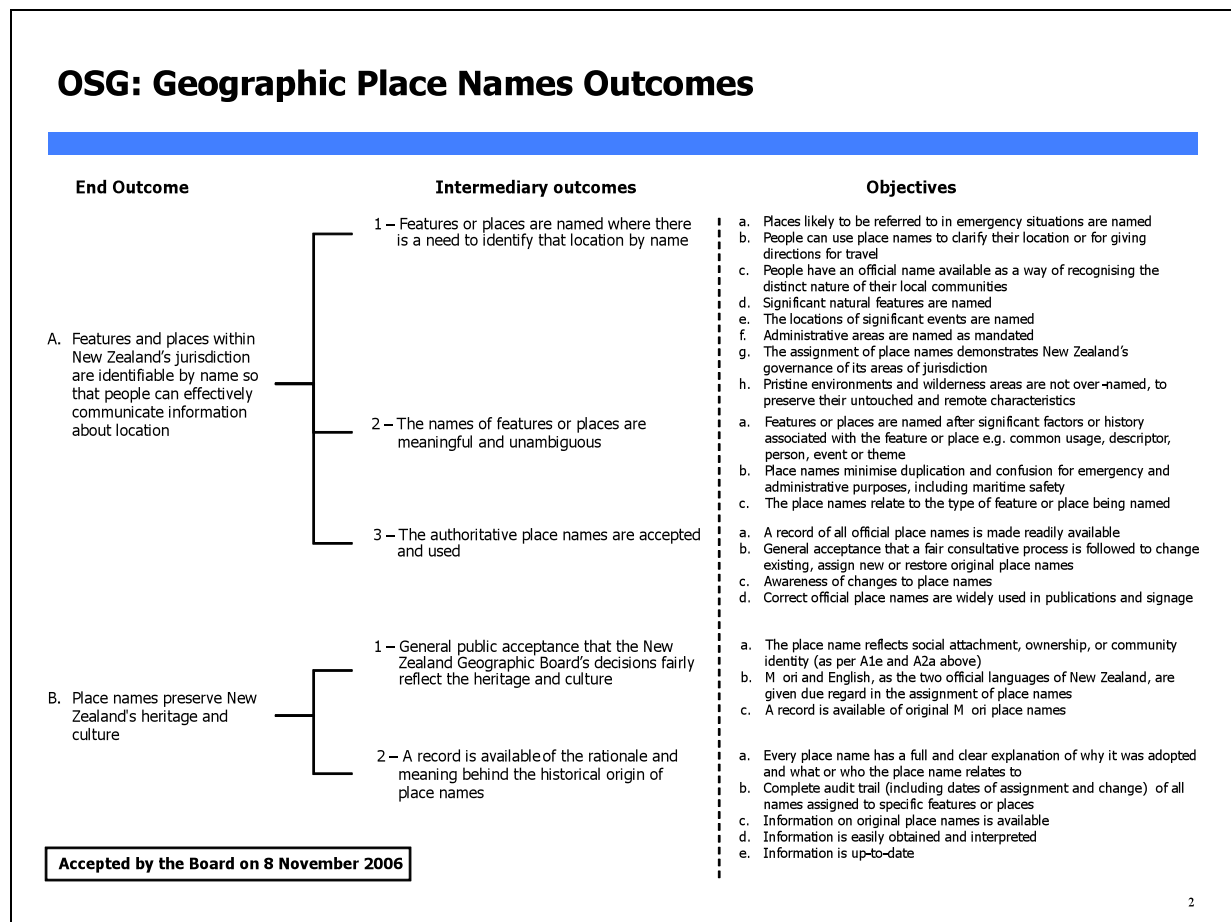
OSG: Geographic Place Names Outcomes

End Outcome

Intermediary outcomes

Objectives

A. Features and places within New Zealand's jurisdiction are identifiable by name so that people can effectively communicate information about location

1 – Features or places are named where there is a need to identify that location by name

a. Places likely to be referred to in emergency situations are named
b. People can use place names to clarify their location or for giving directions for travel
c. People have an official name available as a way of recognising the distinct nature of their local communities
d. Significant natural features are named
e. The locations of significant events are named
f. Administrative areas are named as mandated
g. The assignment of place names demonstrates New Zealand's governance of its areas of jurisdiction
h. Pristine environments and wilderness areas are not over-named, to preserve their untouched and remote characteristics

2 – The names of features or places are meaningful and unambiguous

a. Features or places are named after significant factors or history associated with the feature or place e.g. common usage, descriptor, person, event or theme
b. Place names minimise duplication and confusion for emergency and administrative purposes, including maritime safety
c. The place names relate to the type of feature or place being named

3 – The authoritative place names are accepted and used

a. A record of all official place names is made readily available
b. General acceptance that a fair consultative process is followed to change existing, assign new or restore original place names
c. Awareness of changes to place names
d. Correct official place names are widely used in publications and signage

B. Place names preserve New Zealand's heritage and culture

1 – General public acceptance that the New Zealand Geographic Board's decisions fairly reflect the heritage and culture

a. The place name reflects social attachment, ownership, or community identity (as per A1e and A2a above)
b. M ori and English, as the two official languages of New Zealand, are given due regard in the assignment of place names
c. A record is available of original M ori place names

2 – A record is available of the rationale and meaning behind the historical origin of place names

a. Every place name has a full and clear explanation of why it was adopted and what or who the place name relates to
b. Complete audit trail (including dates of assignment and change) of all names assigned to specific features or places
c. Information on original place names is available
d. Information is easily obtained and interpreted
e. Information is up-to-date

Accepted by the Board on 8 November 2006

2